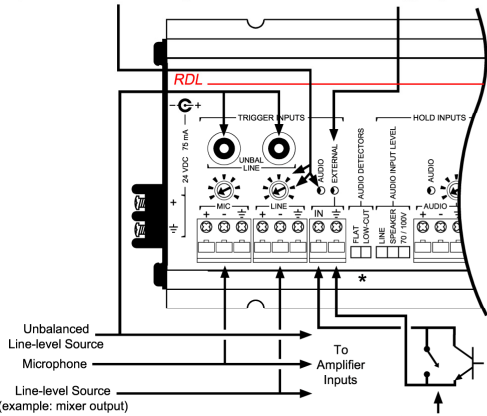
RDL

24 VDC 75 mA

TRIGGER INPUTS

UNBAL LINE

AUDIO

EXTERNAL

AUDIO DETECTORS

AUDIO INPUT LEVEL

HOLD INPUTS

AUDIO

MIC

LINE

IN

FLAT

LOW-CUT

LINE

SPEAKER

25V / 100V

AUDIO

*

Unbalanced Line-level Source

Microphone

Line-level Source (example: mixer output)

To Amplifier Inputs